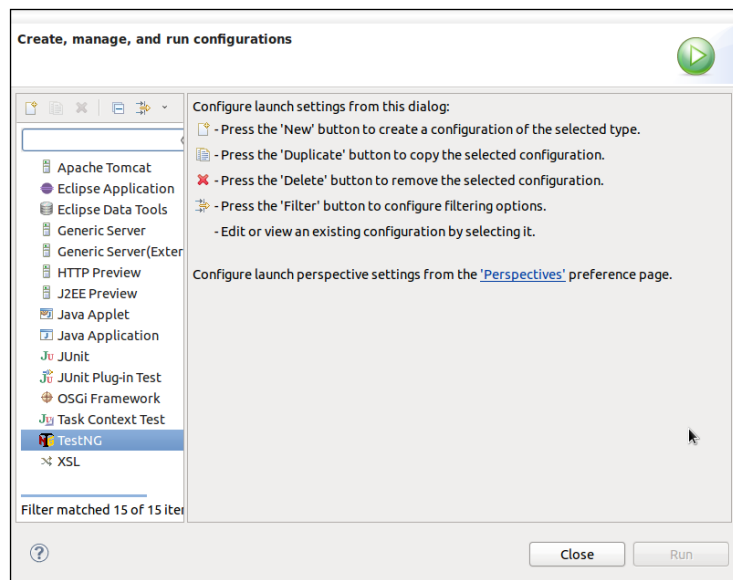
Create, manage, and run configurations

Apache Tomcat
Eclipse Application
Eclipse Data Tools
Generic Server
Generic Server(Exter
HTTP Preview
J2EE Preview
Java Applet
Java Application
JUnit
JUnit Plug-in Test
OSGi Framework
Task Context Test
TestNG
XSL

Filter matched 15 of 15 iter

Configure launch settings from this dialog:
- Press the 'New' button to create a configuration of the selected type.
- Press the 'Duplicate' button to copy the selected configuration.
- Press the 'Delete' button to remove the selected configuration.
- Press the 'Filter' button to configure filtering options.
- Edit or view an existing configuration by selecting it.

Configure launch perspective settings from the 'Perspectives' preference page.

Close
Run